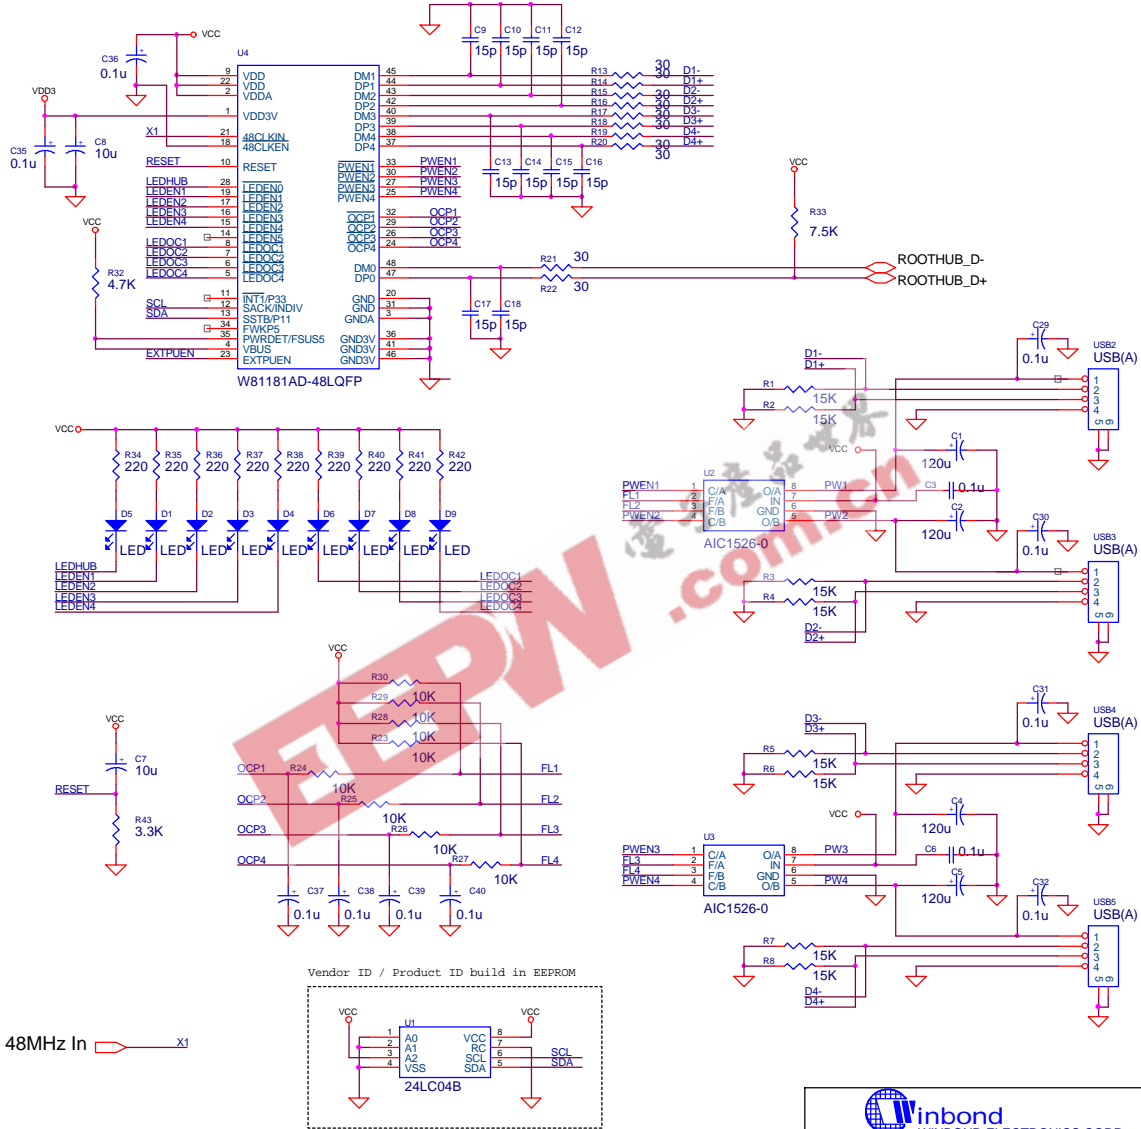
VCC
C36
0.1u
U4
VDD3
C35
0.1u
C8
10u
X1
RESET
LEDHUB
LEDEN1
LEDEN2
LEDEN3
LEDEN4
LEDOC1
LEDOC2
LEDOC3
LEDOC4
VCC
R32
4.7K
SCL
SDA
EXTPUEN

9 VDD
22 VDD
2 VDDA
1 VDD3V
21 48CLKIN
18 48CLKEN
10 RESET
28 LEDEN0
19 LEDEN1
17 LEDEN2
16 LEDEN3
15 LEDEN4
14 LEDEN5
8 LEDOC1
7 LEDOC2
6 LEDOC3
5 LEDOC4
11 INT1/P33
12 SACK/INDIV
13 SSTB/P11
34 FWKP5
35 PWRDET/FSUS5
4 VBUS
23 EXTPUEN
W81181AD-48LQFP

DM1 45
DP1 44
DM2 43
DP2 42
DM3 40
DP3 39
DM4 38
DP4 37
PWEN1 33
PWEN2 30
PWEN3 27
PWEN4 25
OCP1 32
OCP2 29
OCP3 26
OCP4 24
DM0 48
DP0 47
GND 20
GND 31
GNDA 3
GND3V 36
GND3V 41
GND3V 46

C9 C10 C11 C12
15p 15p 15p 15p
R13 R14 R15 R16 R17 R18 R19 R20
30 30 30 30 30 30 30 30
D1-
D1+
D2-
D2+
D3-
D3+
D4-
D4+
PWEN1
PWEN2
PWEN3
PWEN4
OCP1
OCP2
OCP3
OCP4
C13 C14 C15 C16
15p 15p 15p 15p
VCC
R33
7.5K
R21 30
R22 30
ROOTHUB_D-
ROOTHUB_D+
C17 C18
15p 15p

VCC
R34 220
R35 220
R36 220
R37 220
R38 220
R39 220
R40 220
R41 220
R42 220
D5 D1 D2 D3 D4 D6 D7 D8 D9
LED LED LED LED LED LED LED LED LED
LEDHUB
LEDEN1
LEDEN2
LEDEN3
LEDEN4
LEDOC1
LEDOC2
LEDOC3
LEDOC4

C29
0.1u
USB2
USB(A)
D1-
D1+
R1
R2
15K
15K
VCC
C1
120u
U2
PWEN1
FL1
FL2
PWEN2
1 C/A
2 F/A
3 F/B
4 C/B
O/A 8
IN 7
GND 6
O/B 5
PW1
C3
0.1u
PW2
C2
120u
AIC1526-0
C30
0.1u
USB3
USB(A)
R3
R4
15K
15K
D2-
D2+

VCC
R30
R29 10K
R28 10K
R23 10K
10K
OCP1
R24
10K
OCP2
R25
10K
OCP3
R26
10K
OCP4
R27
10K
FL1
FL2
FL3
FL4
C37 C38 C39 C40
0.1u 0.1u 0.1u 0.1u
VCC
C7
10u
RESET
R43
3.3K

C31
0.1u
USB4
USB(A)
D3-
D3+
R5
R6
15K
15K
VCC
C4
120u
U3
PWEN3
FL3
FL4
PWEN4
1 C/A
2 F/A
3 F/B
4 C/B
O/A 8
IN 7
GND 6
O/B 5
PW3
C6
0.1u
PW4
C5
120u
AIC1526-0
C32
0.1u
USB5
USB(A)
R7
R8
15K
15K
D4-
D4+
1 2 3 4 5 6

Vendor ID / Product ID build in EEPROM
VCC
U1
1 A0
2 A1
3 A2
4 VSS
VCC 8
RC 7
SCL 6
SDA 5
VCC
SCL
SDA
24LC04B
48MHz In
X1
EEPW
.com.cn
Winbond
WINBOND ELECTRONICS CORP.